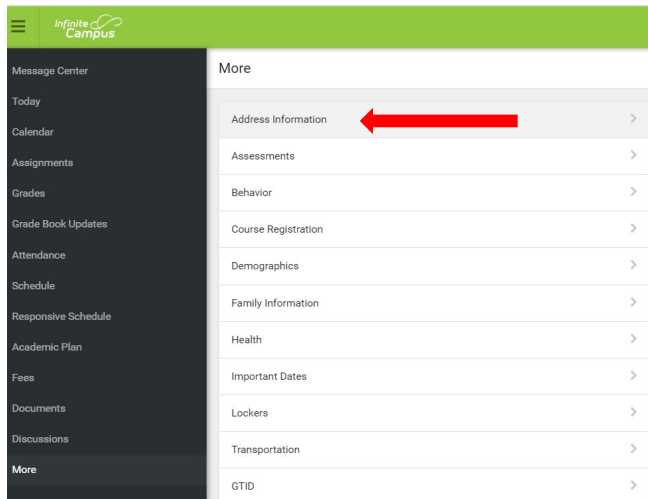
Infinite Campus

Message Center
Today
Calendar
Assignments
Grades
Grade Book Updates
Attendance
Schedule
Responsive Schedule
Academic Plan
Fees
Documents
Discussions
More

More

Address Information
Assessments
Behavior
Course Registration
Demographics
Family Information
Health
Important Dates
Lockers
Transportation
GTID